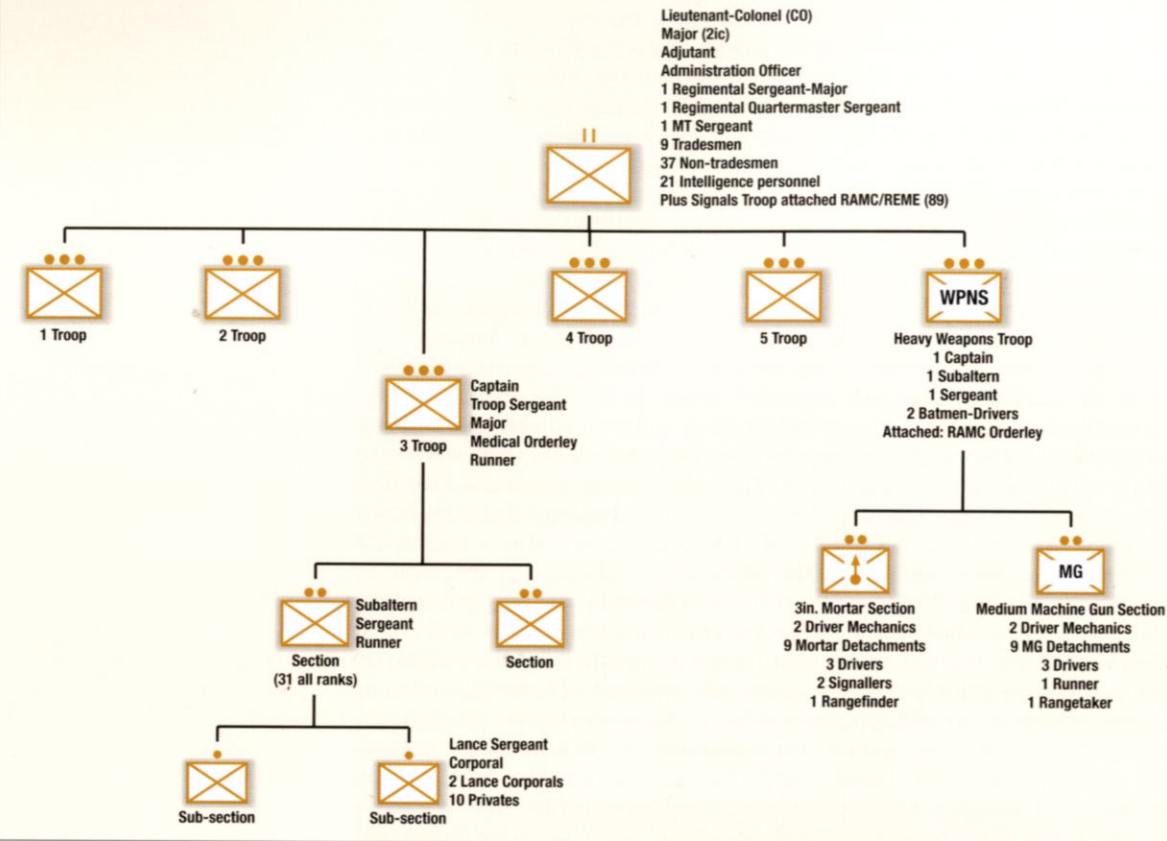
Lieutenant-Colonel (CO)
Major (2ic)
Adjutant
Administration Officer
1 Regimental Sergeant-Major
1 Regimental Quartermaster Sergeant
1 MT Sergeant
9 Tradesmen
37 Non-tradesmen
21 Intelligence personnel
Plus Signals Troop attached RAMC/REME (89)

1 Troop

2 Troop

4 Troop

5 Troop

WPNS
Heavy Weapons Troop
1 Captain
1 Subaltern
1 Sergeant
2 Batmen-Drivers
Attached: RAMC Orderley

3 Troop
Captain
Troop Sergeant
Major
Medical Orderley
Runner

Subaltern
Sergeant
Runner
Section
(31 all ranks)

Section

3in. Mortar Section
2 Driver Mechanics
9 Mortar Detachments
3 Drivers
2 Signallers
1 Rangefinder

MG
Medium Machine Gun Section
2 Driver Mechanics
9 MG Detachments
3 Drivers
1 Runner
1 Rangetaker

Sub-section

Sub-section
Lance Sergeant
Corporal
2 Lance Corporals
10 Privates